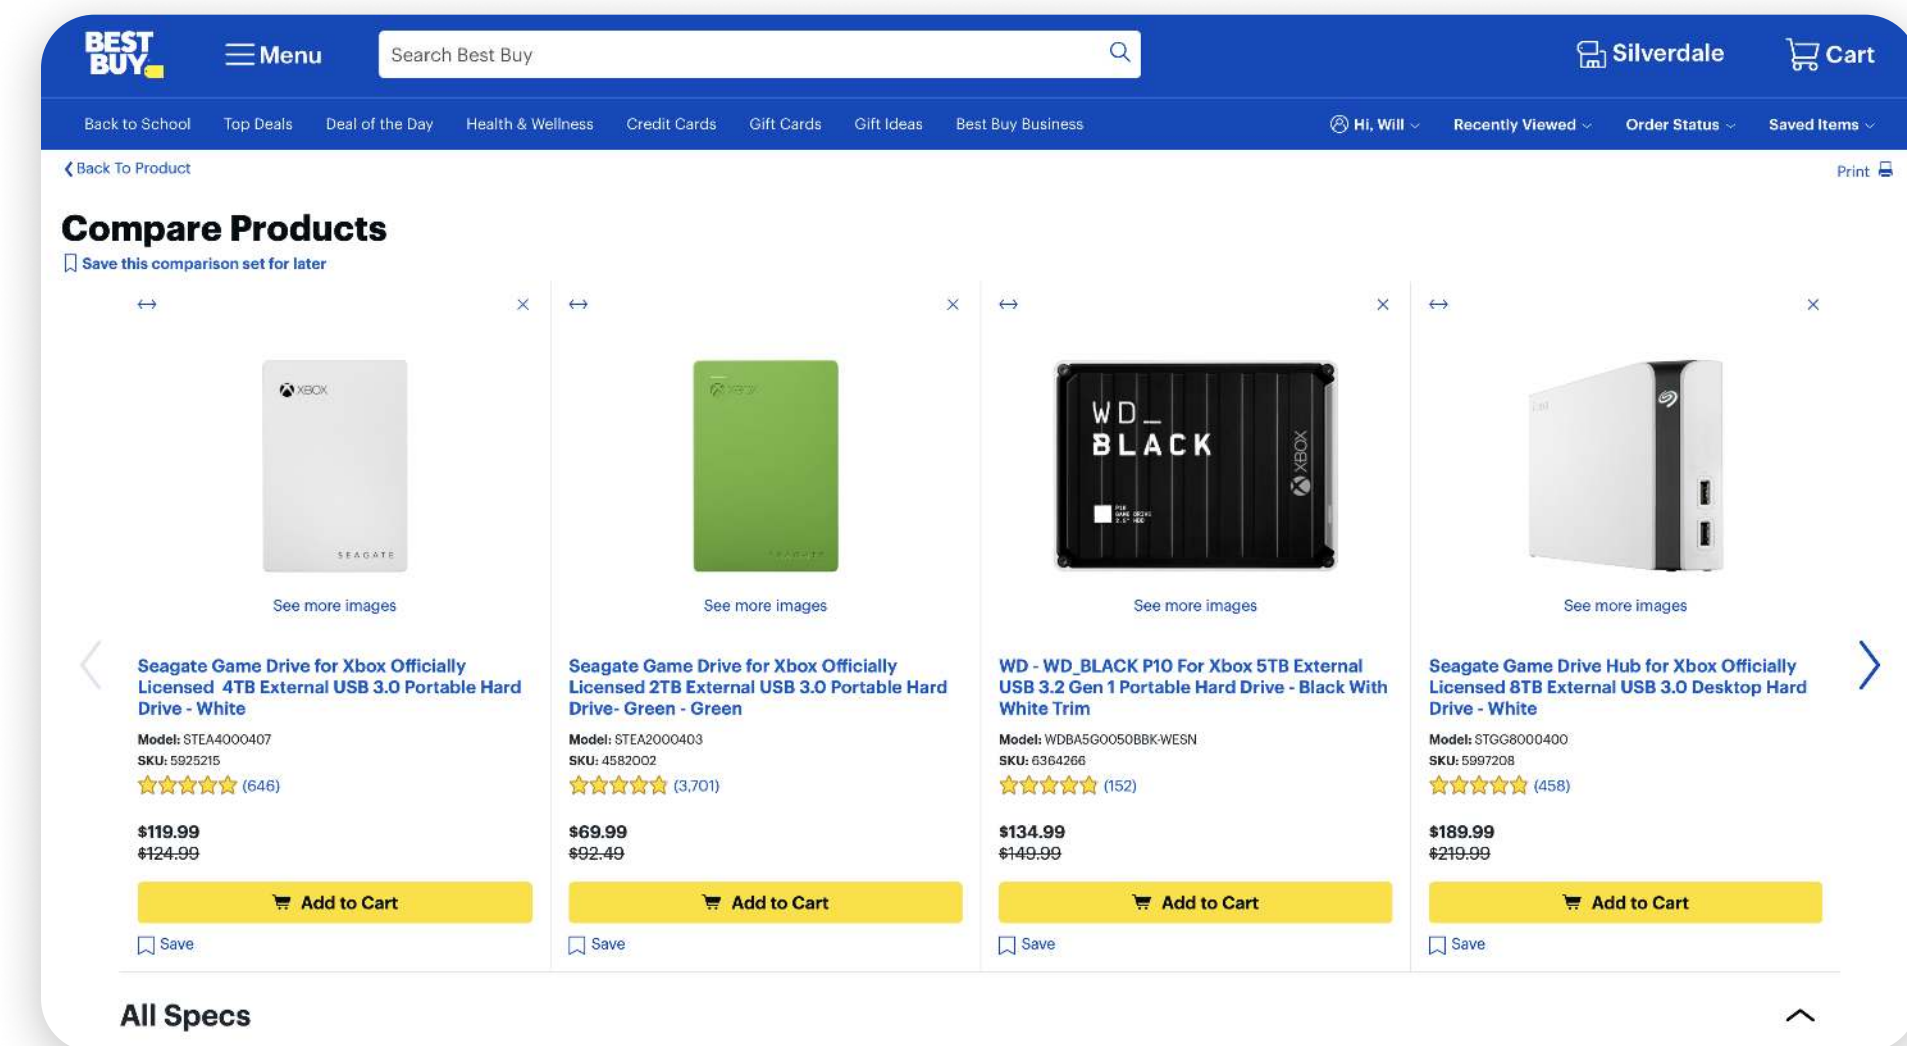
BEST BUY

Menu

Search Best Buy

Silverdale

Cart

Back to School Top Deals Deal of the Day Health & Wellness Credit Cards Gift Cards Gift Ideas Best Buy Business

Hi, Will Recently Viewed Order Status Saved Items

Back To Product

Print

Compare Products

Save this comparison set for later

XBOX
SEAGATE

See more images

Seagate Game Drive for Xbox Officially Licensed 4TB External USB 3.0 Portable Hard Drive - White

Model: STEA4000407
SKU: 5925215
(646)

$119.99
~~$124.99~~

Add to Cart

Save

XBOX
SEAGATE

See more images

Seagate Game Drive for Xbox Officially Licensed 2TB External USB 3.0 Portable Hard Drive- Green - Green

Model: STEA2000403
SKU: 4582002
(3,701)

$69.99
~~$92.49~~

Add to Cart

Save

WD_ BLACK
XBOX

See more images

WD - WD_BLACK P10 For Xbox 5TB External USB 3.2 Gen 1 Portable Hard Drive - Black With White Trim

Model: WDBA5G0050BBK-WESN
SKU: 6364266
(152)

$134.99
~~$149.99~~

Add to Cart

Save

See more images

Seagate Game Drive Hub for Xbox Officially Licensed 8TB External USB 3.0 Desktop Hard Drive - White

Model: STGG8000400
SKU: 5997208
(458)

$189.99
~~$219.99~~

Add to Cart

Save

All Specs